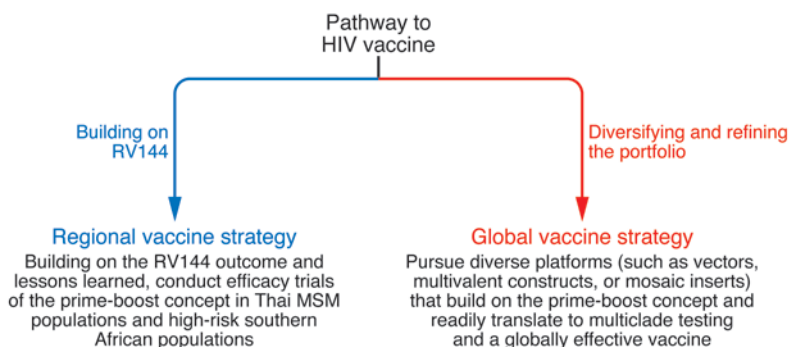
Pathway to HIV vaccine

Building on RV144

Diversifying and refining the portfolio

Regional vaccine strategy

Building on the RV144 outcome and lessons learned, conduct efficacy trials of the prime-boost concept in Thai MSM populations and high-risk southern African populations

Global vaccine strategy

Pursue diverse platforms (such as vectors, multivalent constructs, or mosaic inserts) that build on the prime-boost concept and readily translate to multiclade testing and a globally effective vaccine